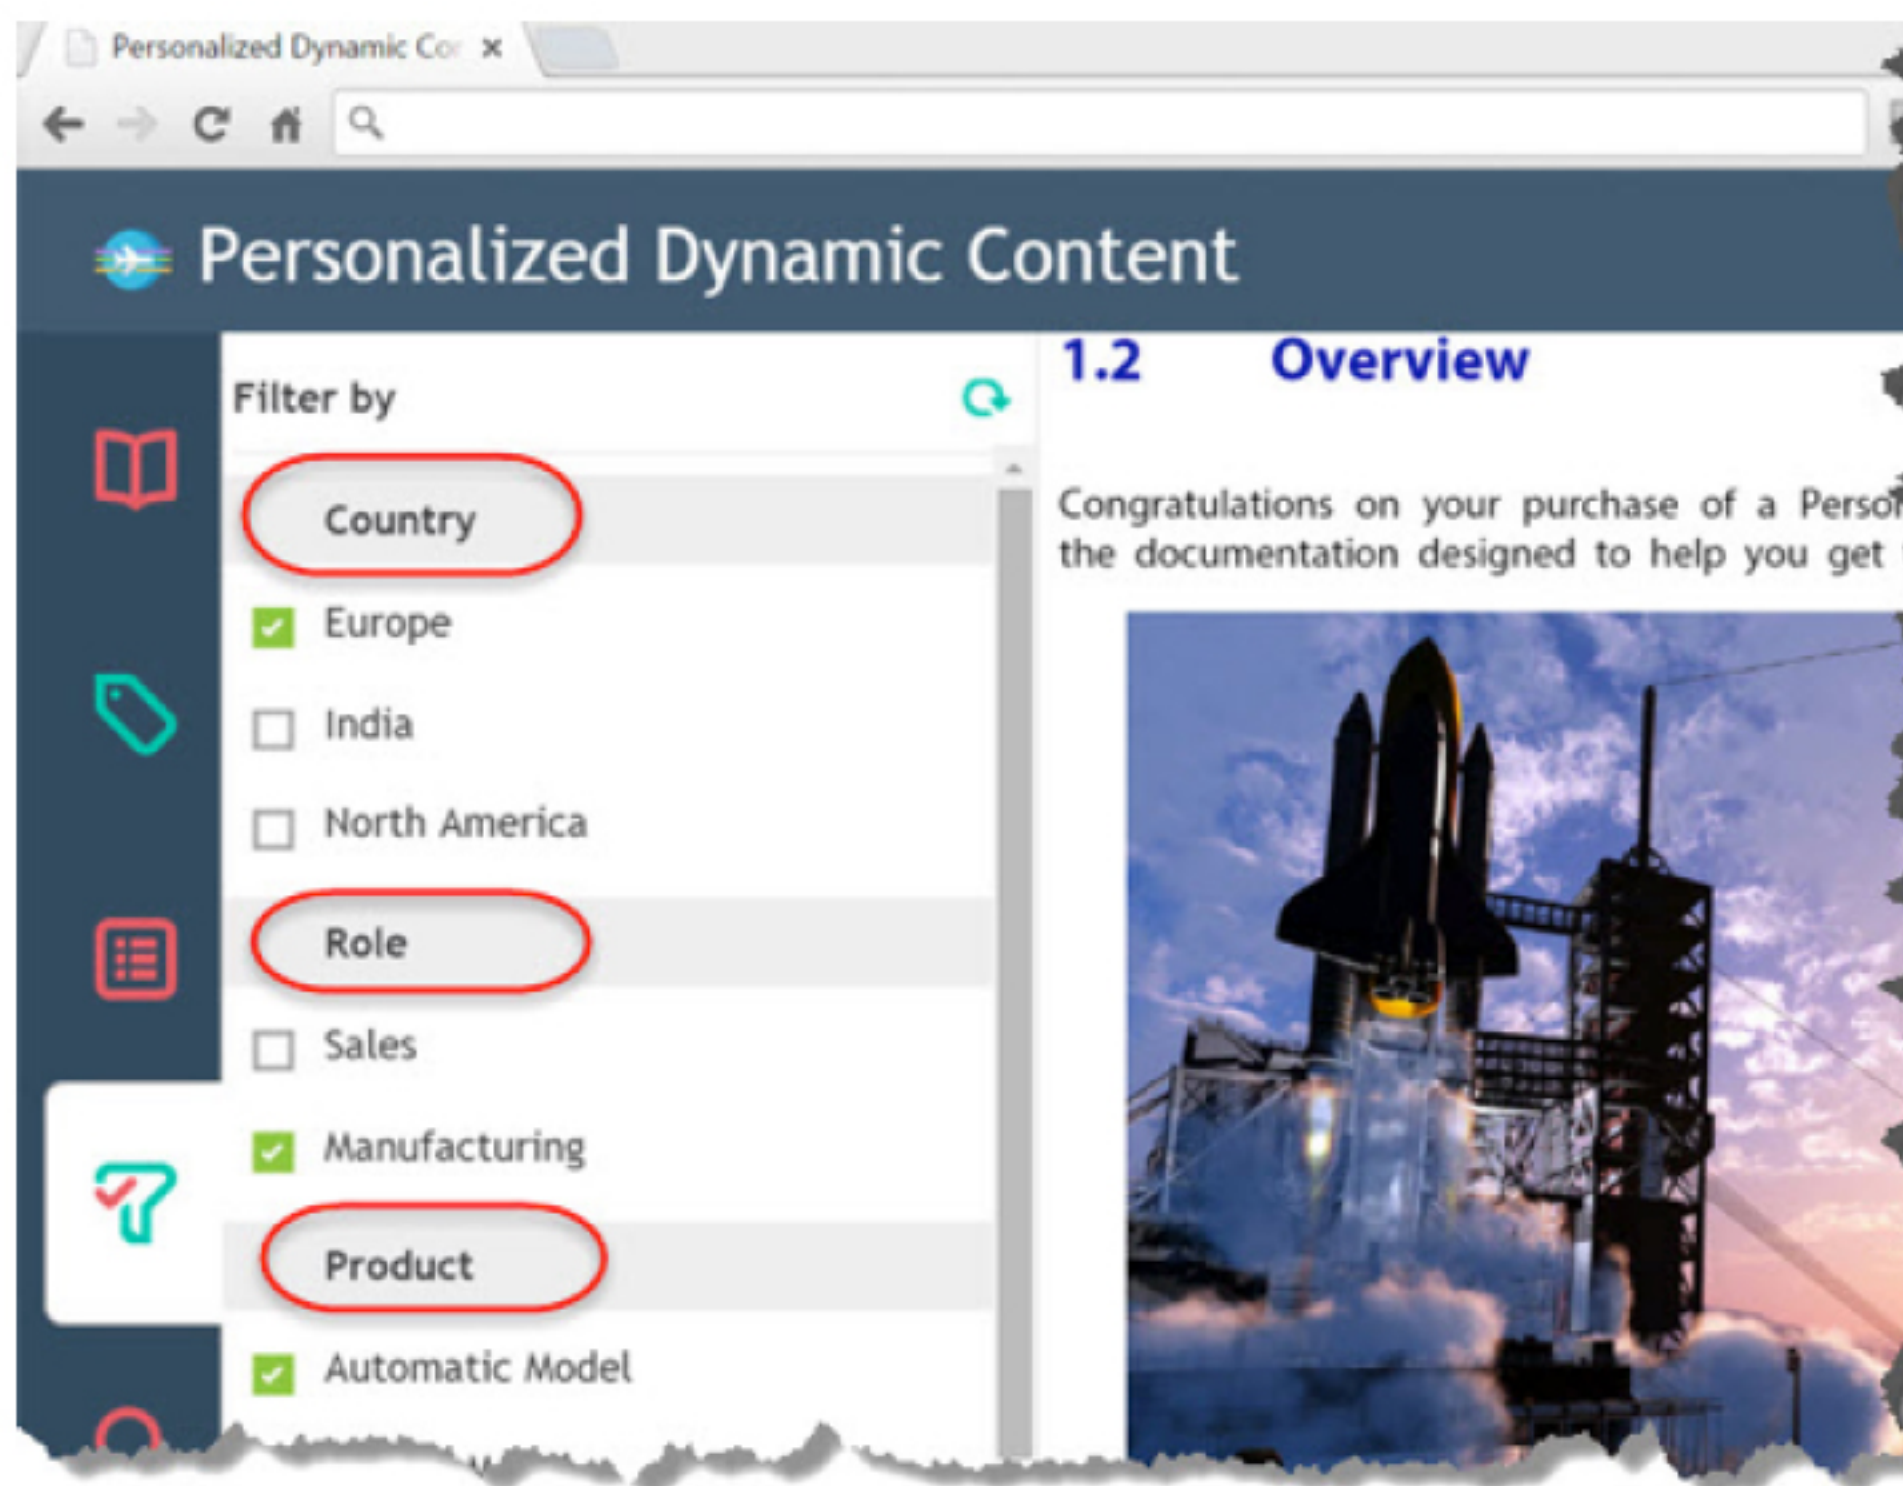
Personalized Dynamic Co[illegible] ×

Personalized Dynamic Content

Filter by

Country

Europe

India

North America

Role

Sales

Manufacturing

Product

Automatic Model

1.2 Overview

Congratulations on your purchase of a Perso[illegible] the documentation designed to help you get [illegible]